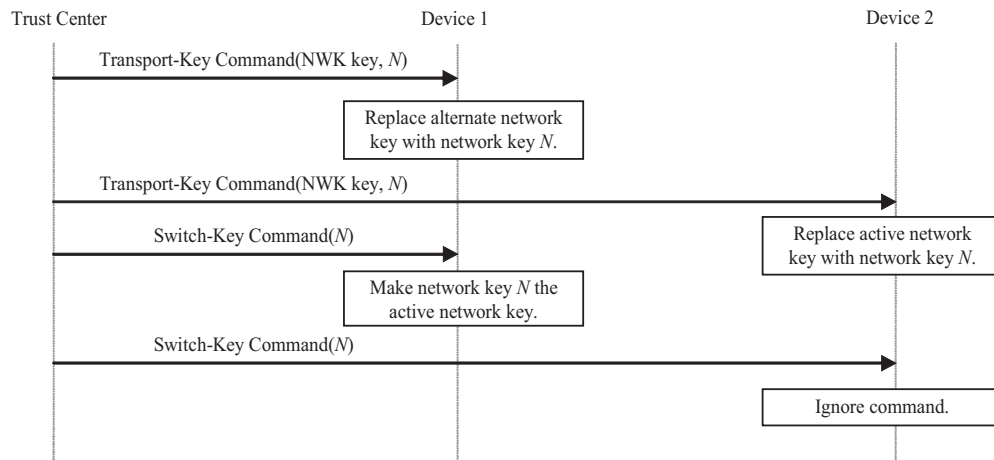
Trust Center

Device 1

Device 2

Transport-Key Command(NWK key, N)

Replace alternate network key with network key N.

Transport-Key Command(NWK key, N)

Switch-Key Command(N)

Replace active network key with network key N.

Make network key N the active network key.

Switch-Key Command(N)

Ignore command.